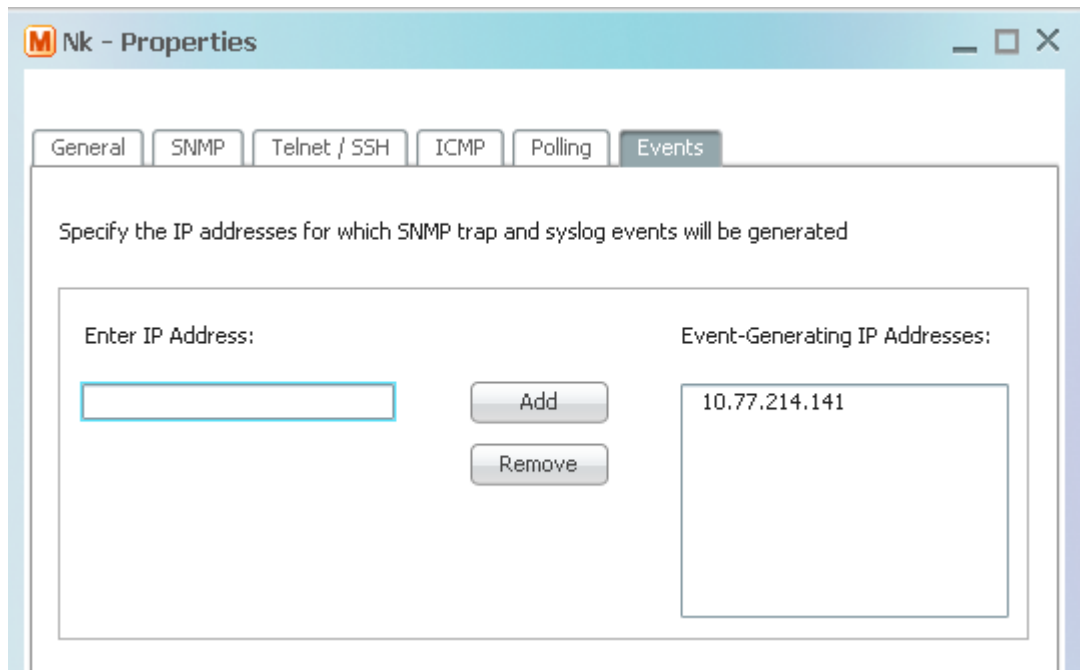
M Nk - Properties

General SNMP Telnet / SSH ICMP Polling Events

Specify the IP addresses for which SNMP trap and syslog events will be generated

Enter IP Address:

Add

Remove

Event-Generating IP Addresses:

10.77.214.141